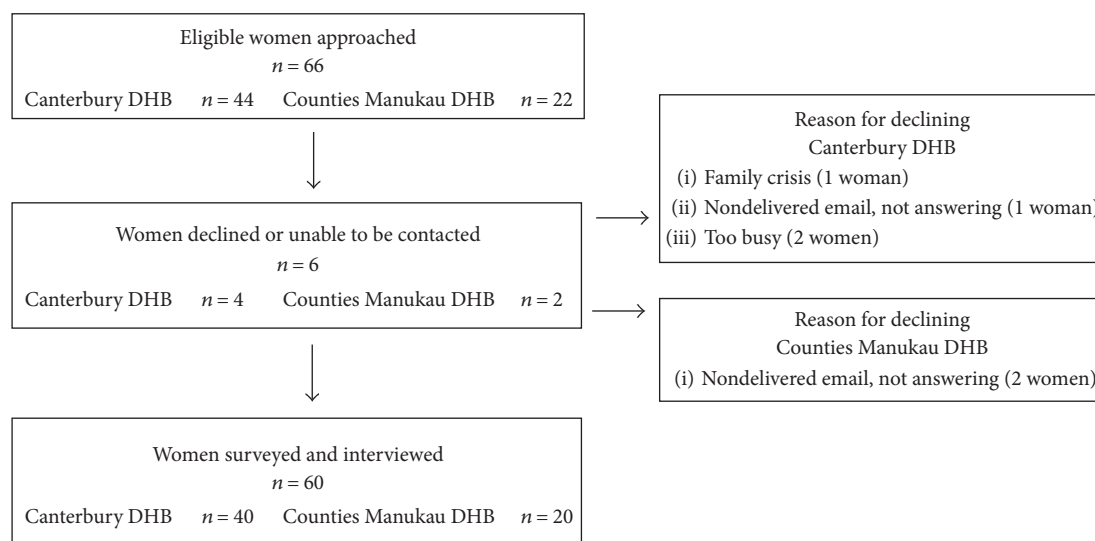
Eligible women approached
$n = 66$
Canterbury DHB $n = 44$ Counties Manukau DHB $n = 22$

Women declined or unable to be contacted
$n = 6$
Canterbury DHB $n = 4$ Counties Manukau DHB $n = 2$

Reason for declining
Canterbury DHB
(i) Family crisis (1 woman)
(ii) Nondelivered email, not answering (1 woman)
(iii) Too busy (2 women)

Reason for declining
Counties Manukau DHB
(i) Nondelivered email, not answering (2 women)

Women surveyed and interviewed
$n = 60$
Canterbury DHB $n = 40$ Counties Manukau DHB $n = 20$